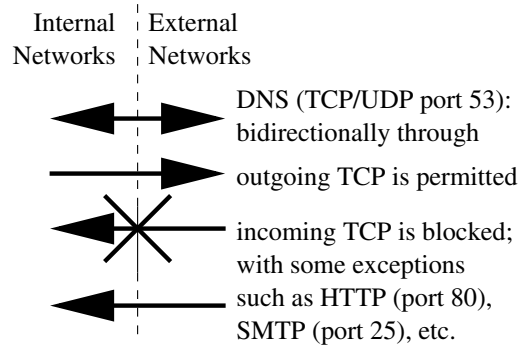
Internal Networks

External Networks

DNS (TCP/UDP port 53): bidirectionally through

outgoing TCP is permitted

incoming TCP is blocked; with some exceptions such as HTTP (port 80), SMTP (port 25), etc.